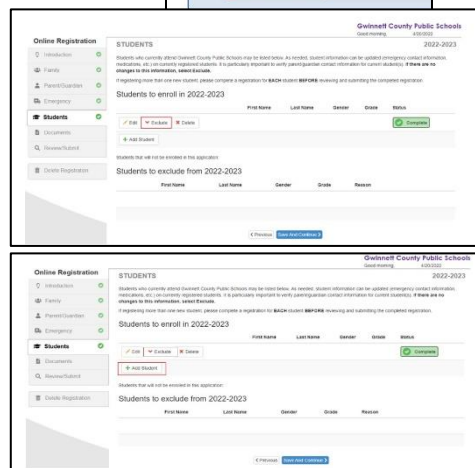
Gwinnett County Public Schools
Good morning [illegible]

Online Registration
Introduction
Family
Parent/Guardian
Emergency
Students
Documents
Review/Submit
Delete Registration

STUDENTS 2022-2023

Students who currently attend Gwinnett County Public Schools may be listed below. As needed, student information can be updated (emergency contact information, medications, etc.) on currently registered students. It is particularly important to verify parent/guardian contact information for current student(s). If there are no changes to this information, select Exclude.

If registering more than one new student, please complete a registration for EACH student BEFORE reviewing and submitting the completed registration.

Students to enroll in 2022-2023

| | First Name | Last Name | Gender | Grade | Status |
|---|---|---|---|---|---|
| Edit Exclude Delete | | | | | Complete |

+ Add Student

Students that will not be enrolled in this application

Students to exclude from 2022-2023

| First Name | Last Name | Gender | Grade | Reason |
|---|---|---|---|---|

< Previous Save And Continue >

Gwinnett County Public Schools
Good morning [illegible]

Online Registration
Introduction
Family
Parent/Guardian
Emergency
Students
Documents
Review/Submit
Delete Registration

STUDENTS 2022-2023

Students who currently attend Gwinnett County Public Schools may be listed below. As needed, student information can be updated (emergency contact information, medications, etc.) on currently registered students. It is particularly important to verify parent/guardian contact information for current student(s). If there are no changes to this information, select Exclude.

If registering more than one new student, please complete a registration for EACH student BEFORE reviewing and submitting the completed registration.

Students to enroll in 2022-2023

| | First Name | Last Name | Gender | Grade | Status |
|---|---|---|---|---|---|
| Edit Exclude Delete | | | | | Complete |

+ Add Student

Students that will not be enrolled in this application

Students to exclude from 2022-2023

| First Name | Last Name | Gender | Grade | Reason |
|---|---|---|---|---|

< Previous Save And Continue >